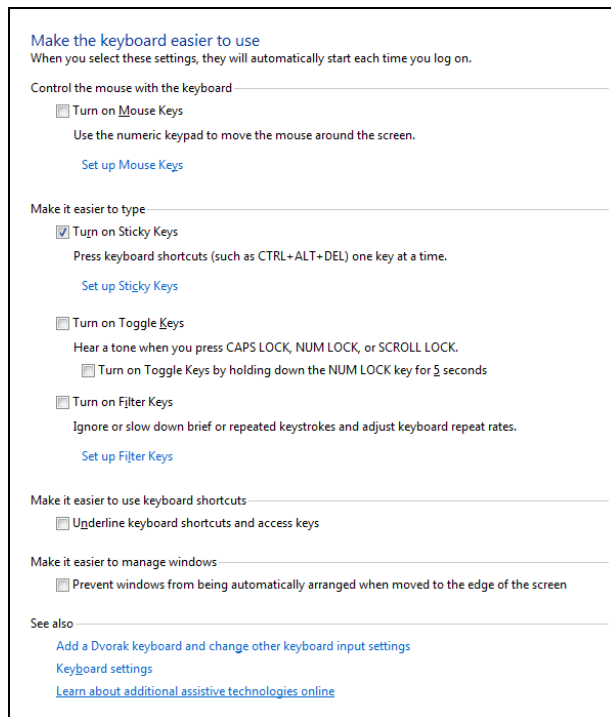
Make the keyboard easier to use
When you select these settings, they will automatically start each time you log on.

Control the mouse with the keyboard

Turn on Mouse Keys

Use the numeric keypad to move the mouse around the screen.

Set up Mouse Keys

Make it easier to type

Turn on Sticky Keys

Press keyboard shortcuts (such as CTRL+ALT+DEL) one key at a time.

Set up Sticky Keys

Turn on Toggle Keys

Hear a tone when you press CAPS LOCK, NUM LOCK, or SCROLL LOCK.

Turn on Toggle Keys by holding down the NUM LOCK key for 5 seconds

Turn on Filter Keys

Ignore or slow down brief or repeated keystrokes and adjust keyboard repeat rates.

Set up Filter Keys

Make it easier to use keyboard shortcuts

Underline keyboard shortcuts and access keys

Make it easier to manage windows

Prevent windows from being automatically arranged when moved to the edge of the screen

See also

Add a Dvorak keyboard and change other keyboard input settings

Keyboard settings

Learn about additional assistive technologies online